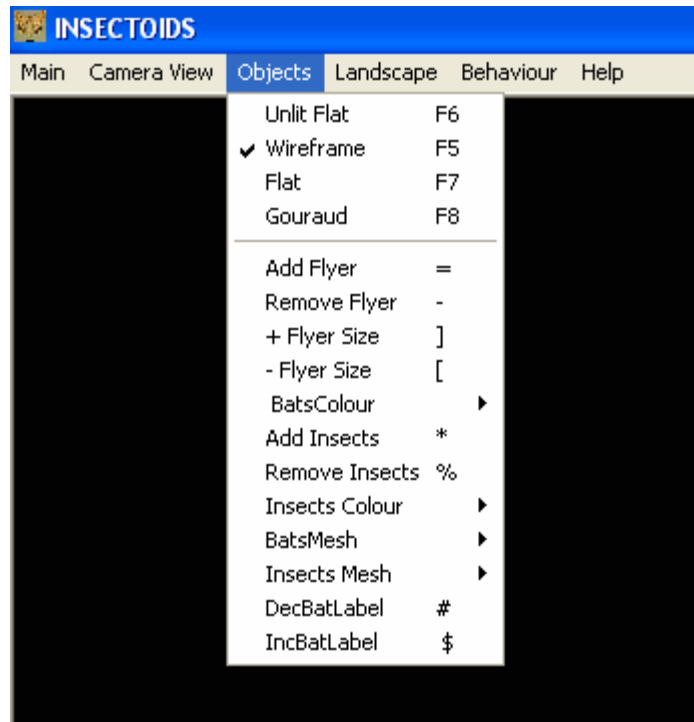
INSECTOIDS

Main Camera View Objects Landscape Behaviour Help

Unlit Flat F6
✔ Wireframe F5
Flat F7
Gouraud F8

Add Flyer =
Remove Flyer -
+ Flyer Size ]
- Flyer Size [
BatsColour
Add Insects *
Remove Insects %
Insects Colour
BatsMesh
Insects Mesh
DecBatLabel #
IncBatLabel $